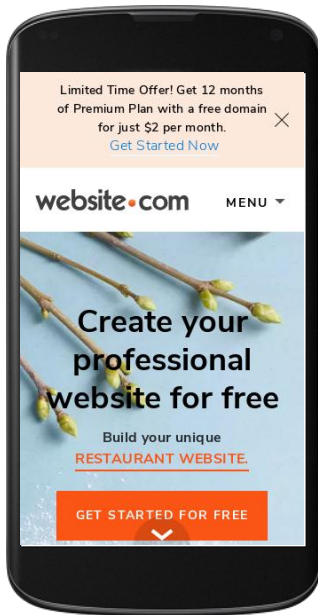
Limited Time Offer! Get 12 months of Premium Plan with a free domain for just $2 per month.
Get Started Now

website.com

MENU

Create your professional website for free

Build your unique
RESTAURANT WEBSITE.

GET STARTED FOR FREE